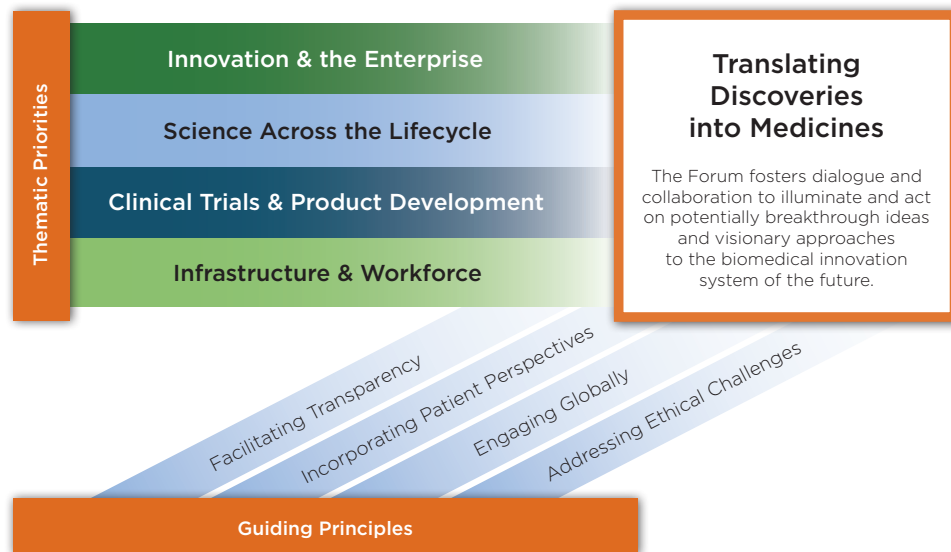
Thematic Priorities

Innovation & the Enterprise

Science Across the Lifecycle

Clinical Trials & Product Development

Infrastructure & Workforce

Translating Discoveries into Medicines

The Forum fosters dialogue and collaboration to illuminate and act on potentially breakthrough ideas and visionary approaches to the biomedical innovation system of the future.

Facilitating Transparency

Incorporating Patient Perspectives

Engaging Globally

Addressing Ethical Challenges

Guiding Principles